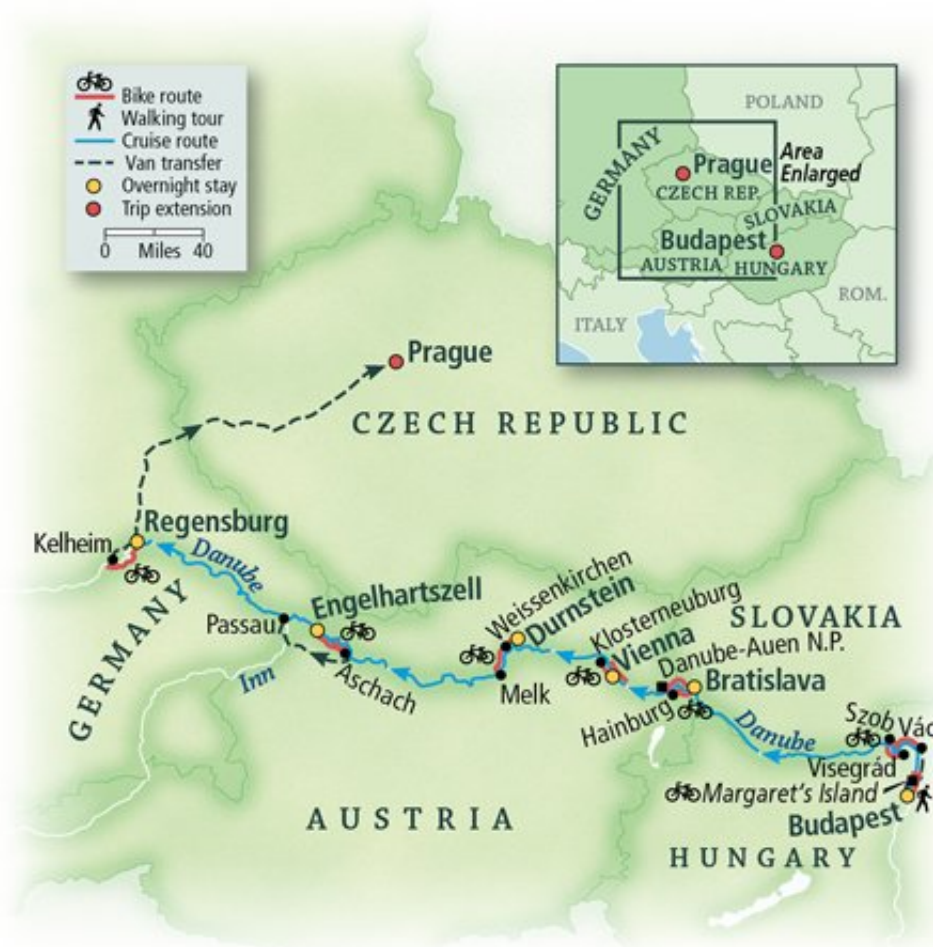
Bike route
Walking tour
Cruise route
Van transfer
Overnight stay
Trip extension
0 Miles 40

POLAND
GERMANY
Prague
Area Enlarged
CZECH REP.
SLOVAKIA
Budapest
AUSTRIA
HUNGARY
ROM.
ITALY

Prague
CZECH REPUBLIC
Kelheim
Regensburg
Danube
GERMANY
Engelhartszell
Passau
Inn
Aschach
Weissenkirchen
Durnstein
Melk
Klosterneuburg
Vienna
Danube-Auen N.P.
SLOVAKIA
Bratislava
Hainburg
Danube
Szob
Vác
Visegrád
Margaret's Island
Budapest
AUSTRIA
HUNGARY